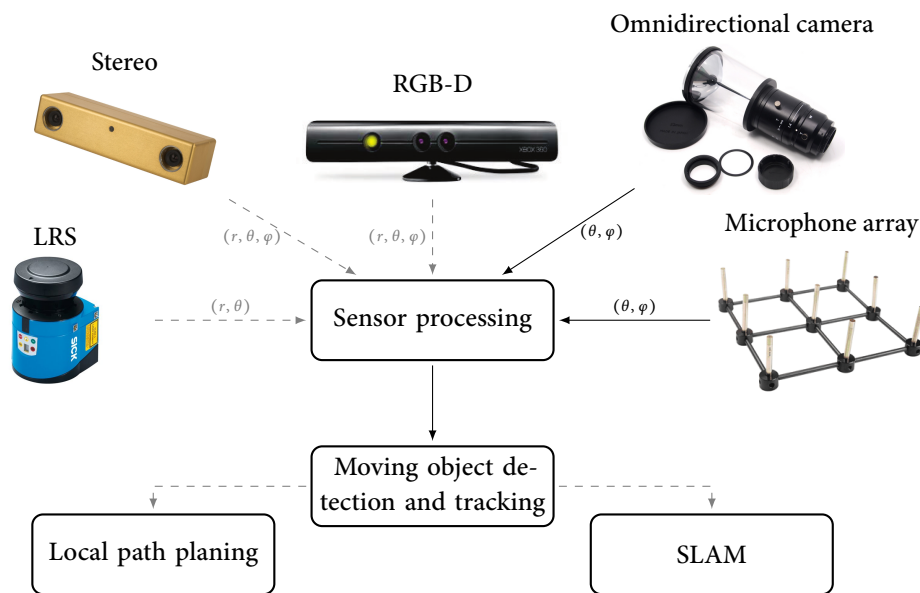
Stereo

RGB-D

Omnidirectional camera

XBOX 360

LRS

SICK

Microphone array

$(r, \theta, \varphi)$

$(r, \theta, \varphi)$

$(\theta, \varphi)$

$(r, \theta)$

Sensor processing

$(\theta, \varphi)$

Moving object detection and tracking

Local path planing

SLAM